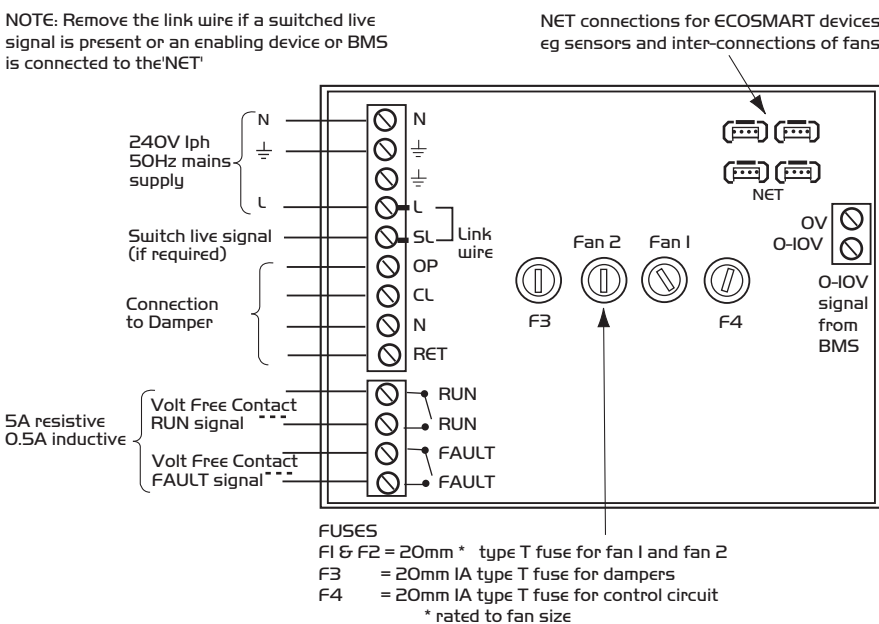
NOTE: Remove the link wire if a switched live signal is present or an enabling device or BMS is connected to the'NET'

NET connections for ECOSMART devices eg sensors and inter-connections of fans

240V 1ph 50Hz mains supply

N
⏚
L

N
⏚
⏚
L
SL

Link wire

Switch live signal (if required)

Connection to Damper

OP
CL
N
RET

NET

0V
0-10V

0-10V signal from BMS

Fan 2
Fan 1

F3
F4

5A resistive
0.5A inductive

Volt Free Contact RUN signal

Volt Free Contact FAULT signal

RUN
RUN
FAULT
FAULT

FUSES
F1 & F2 = 20mm * type T fuse for fan 1 and fan 2
F3 = 20mm 1A type T fuse for dampers
F4 = 20mm 1A type T fuse for control circuit
* rated to fan size